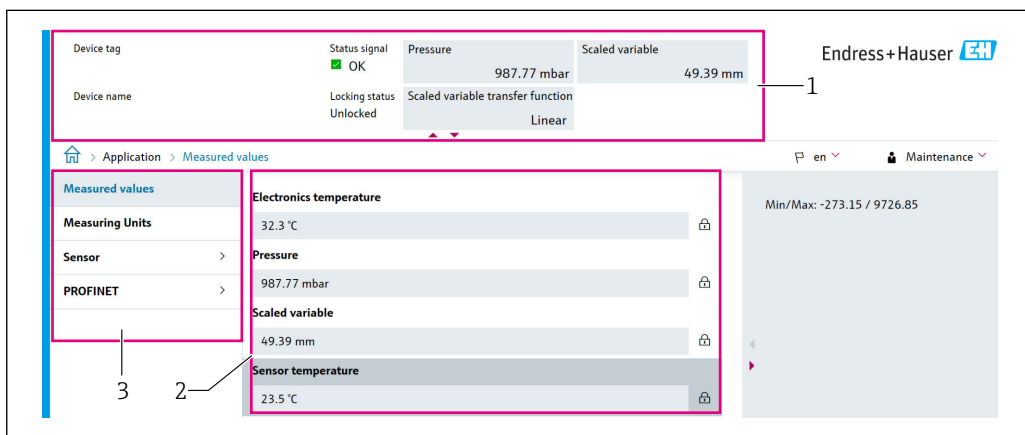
Device tag

Device name

Status signal
OK

Locking status
Unlocked

Pressure
987.77 mbar

Scaled variable
49.39 mm

Scaled variable transfer function
Linear

Endress+Hauser EH

1

> Application > Measured values

en

Maintenance

Measured values

Measuring Units

Sensor >

PROFINET >

Electronics temperature
32.3 °C

Pressure
987.77 mbar

Scaled variable
49.39 mm

Sensor temperature
23.5 °C

Min/Max: -273.15 / 9726.85

3

2